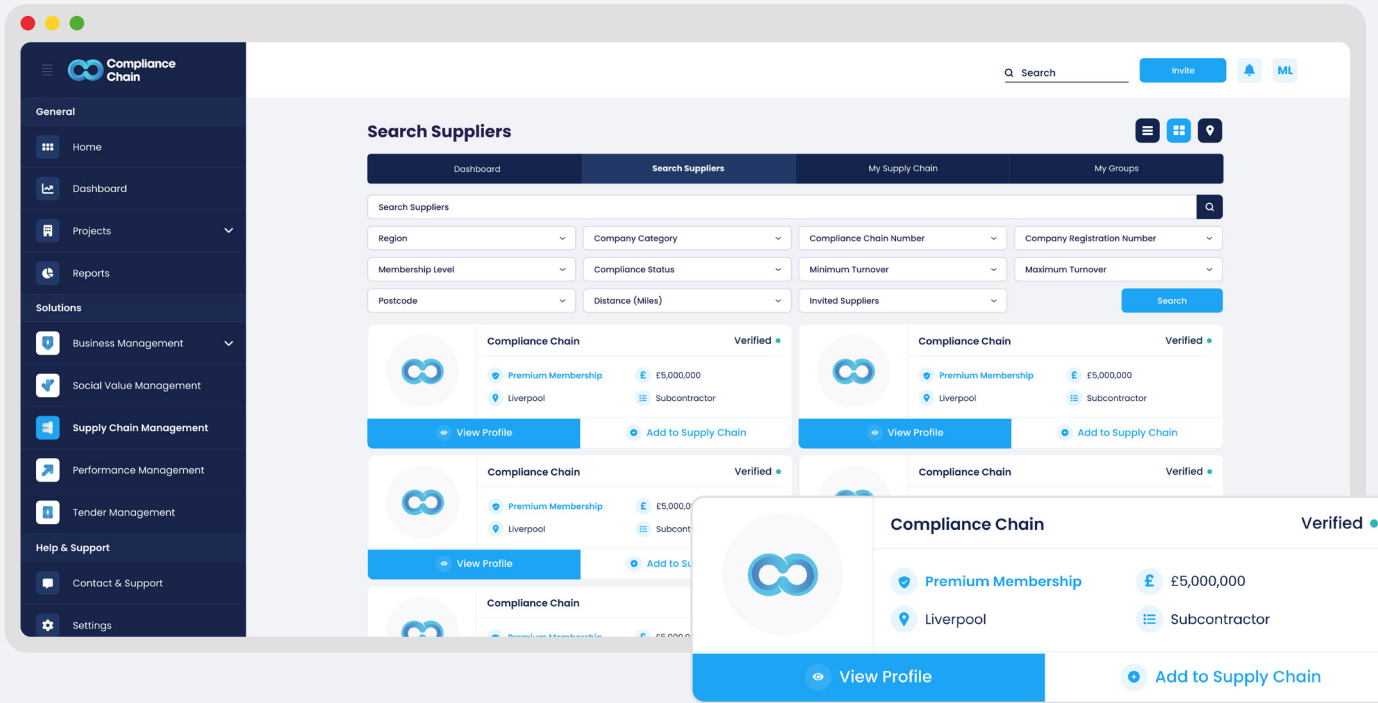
Compliance Chain

General

Home

Dashboard

Projects

Reports

Solutions

Business Management

Social Value Management

Supply Chain Management

Performance Management

Tender Management

Help & Support

Contact & Support

Settings

Search

Invite

ML

Search Suppliers

| Dashboard | Search Suppliers | My Supply Chain | My Groups |
|---|---|---|---|

Search Suppliers

Region

Company Category

Compliance Chain Number

Company Registration Number

Membership Level

Compliance Status

Minimum Turnover

Maximum Turnover

Postcode

Distance (Miles)

Invited Suppliers

Search

Compliance Chain
Verified
Premium Membership
£5,000,000
Liverpool
Subcontractor
View Profile
Add to Supply Chain

Compliance Chain
Verified
Premium Membership
£5,000,000
Liverpool
Subcontractor
View Profile
Add to Supply Chain

Compliance Chain
Verified
Premium Membership
£5,000,0
Liverpool
Subcont
View Profile
Add to Su

Compliance Chain
Verified

Compliance Chain

Compliance Chain
Verified
Premium Membership
£5,000,000
Liverpool
Subcontractor
View Profile
Add to Supply Chain